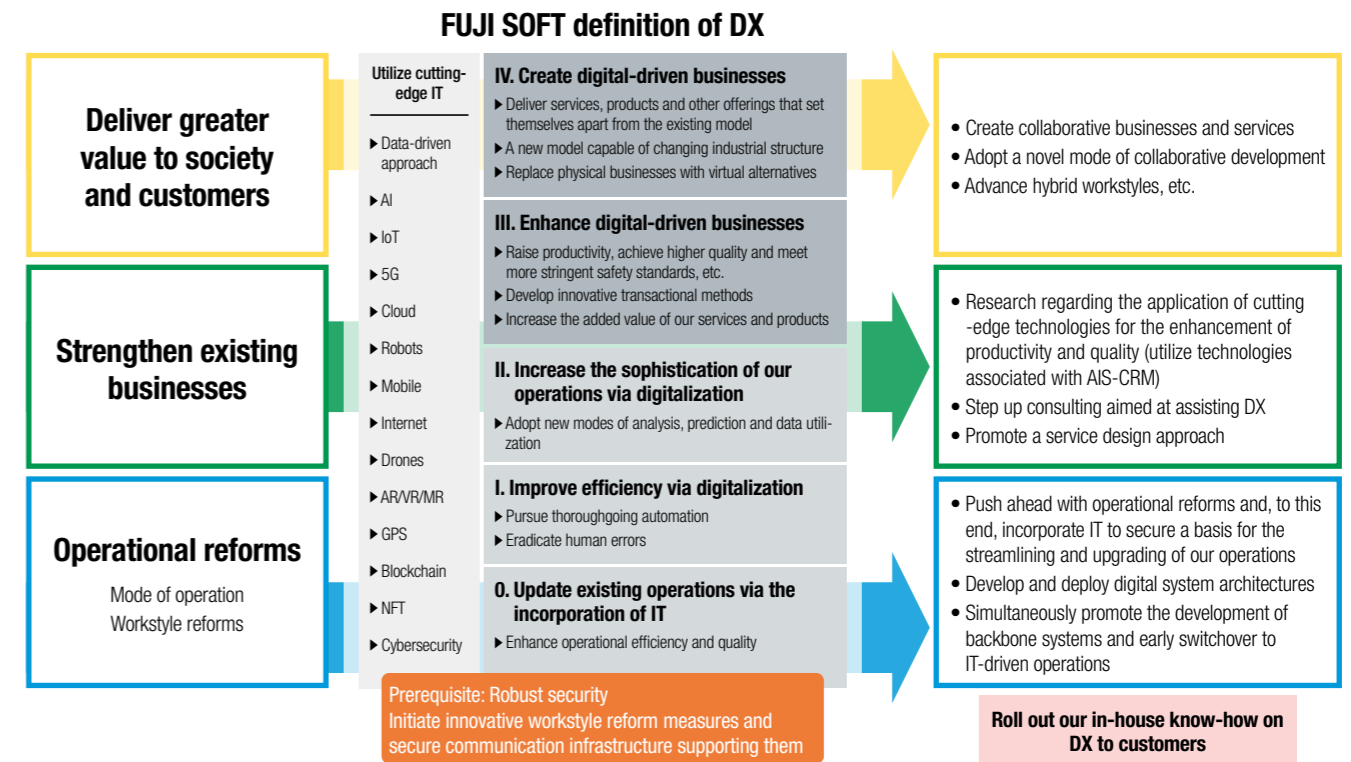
FUJI SOFT definition of DX

Deliver greater value to society and customers

Strengthen existing businesses

Operational reforms

Mode of operation
Workstyle reforms

Utilize cutting-edge IT

▶ Data-driven approach
▶ AI
▶ IoT
▶ 5G
▶ Cloud
▶ Robots
▶ Mobile
▶ Internet
▶ Drones
▶ AR/VR/MR
▶ GPS
▶ Blockchain
▶ NFT
▶ Cybersecurity

IV. Create digital-driven businesses
▶ Deliver services, products and other offerings that set themselves apart from the existing model
▶ A new model capable of changing industrial structure
▶ Replace physical businesses with virtual alternatives

III. Enhance digital-driven businesses
▶ Raise productivity, achieve higher quality and meet more stringent safety standards, etc.
▶ Develop innovative transactional methods
▶ Increase the added value of our services and products

II. Increase the sophistication of our operations via digitalization
▶ Adopt new modes of analysis, prediction and data utilization

I. Improve efficiency via digitalization
▶ Pursue thoroughgoing automation
▶ Eradicate human errors

0. Update existing operations via the incorporation of IT
▶ Enhance operational efficiency and quality

Prerequisite: Robust security
Initiate innovative workstyle reform measures and secure communication infrastructure supporting them

• Create collaborative businesses and services
• Adopt a novel mode of collaborative development
• Advance hybrid workstyles, etc.

• Research regarding the application of cutting-edge technologies for the enhancement of productivity and quality (utilize technologies associated with AIS-CRM)
• Step up consulting aimed at assisting DX
• Promote a service design approach

• Push ahead with operational reforms and, to this end, incorporate IT to secure a basis for the streamlining and upgrading of our operations
• Develop and deploy digital system architectures
• Simultaneously promote the development of backbone systems and early switchover to IT-driven operations

Roll out our in-house know-how on DX to customers